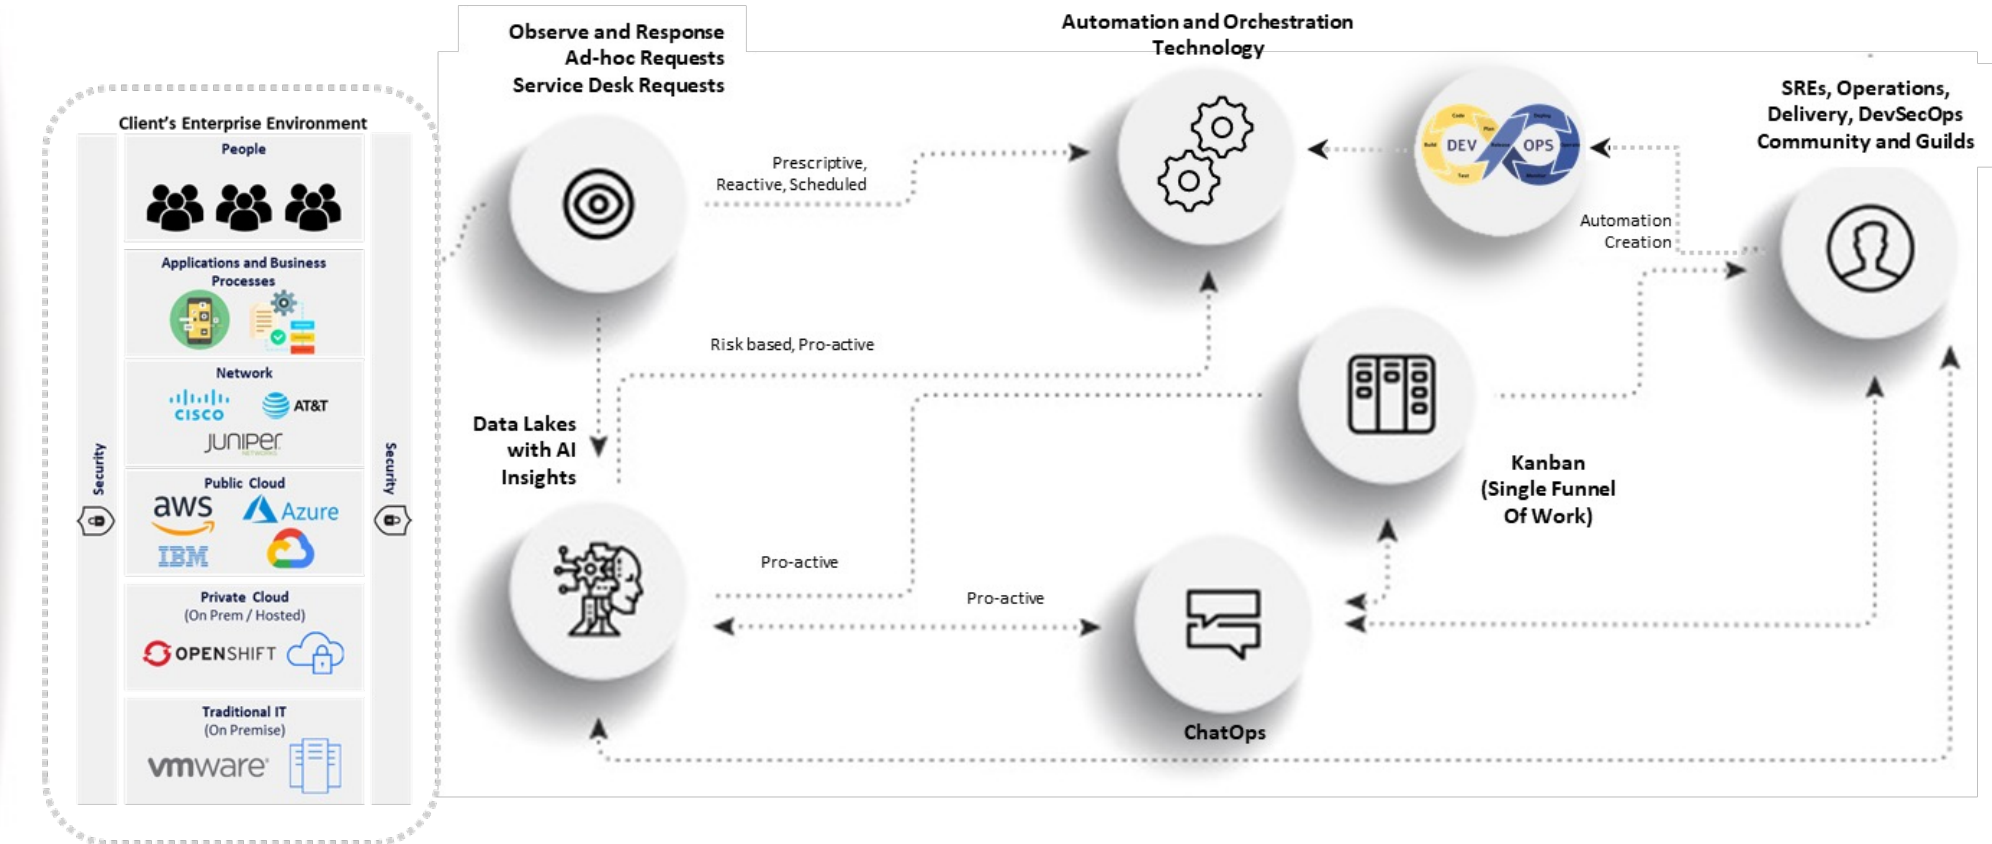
Client's Enterprise Environment

People

Applications and Business Processes

Network

cisco

AT&T

JUNIPER

Public Cloud

aws

Azure

IBM

Private Cloud
(On Prem / Hosted)

OPENSHIFT

Traditional IT
(On Premise)

vmware

Security

Security

Observe and Response
Ad-hoc Requests
Service Desk Requests

Automation and Orchestration Technology

Prescriptive,
Reactive, Scheduled

DEV OPS

Automation
Creation

SREs, Operations, Delivery, DevSecOps Community and Guilds

Risk based, Pro-active

Data Lakes with AI Insights

Kanban
(Single Funnel Of Work)

Pro-active

Pro-active

ChatOps